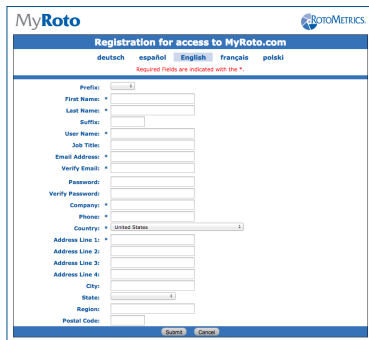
MyRoto

ROTOMETRICS.

Registration for access to MyRoto.com

deutsch español English français polski

Required Fields are indicated with the *.

Prefix:
First Name: *
Last Name: *
Suffix:
User Name: *
Job Title:
Email Address: *
Verify Email: *
Password:
Verify Password:
Company: *
Phone: *
Country: * United States
Address Line 1: *
Address Line 2:
Address Line 3:
Address Line 4:
City:
State:
Region:
Postal Code:

Submit Cancel